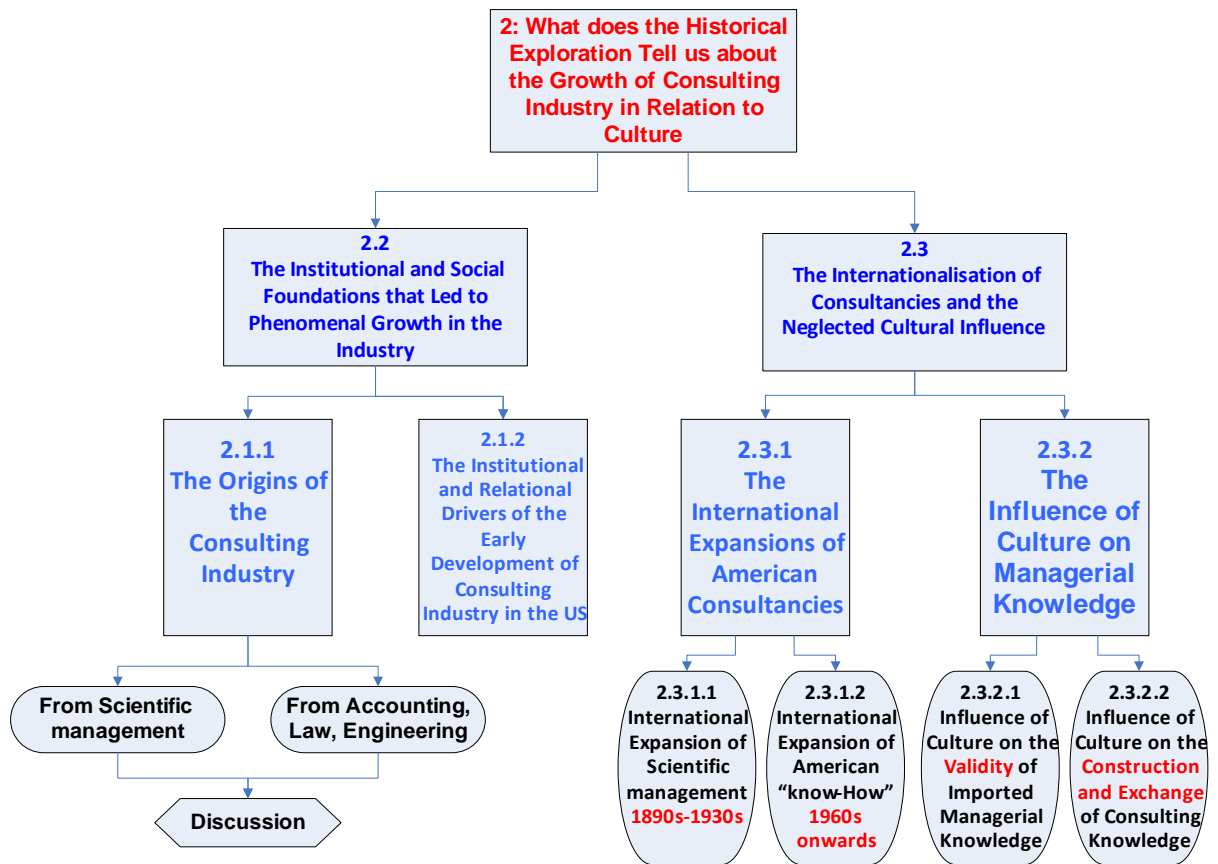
2: What does the Historical Exploration Tell us about the Growth of Consulting Industry in Relation to Culture

2.2
The Institutional and Social Foundations that Led to Phenomenal Growth in the Industry

2.3
The Internationalisation of Consultancies and the Neglected Cultural Influence

2.1.1
The Origins of the Consulting Industry

2.1.2
The Institutional and Relational Drivers of the Early Development of Consulting Industry in the US

2.3.1
The International Expansions of American Consultancies

2.3.2
The Influence of Culture on Managerial Knowledge

From Scientific management

From Accounting, Law, Engineering

Discussion

2.3.1.1
International Expansion of Scientific management 1890s-1930s

2.3.1.2
International Expansion of American "know-How" 1960s onwards

2.3.2.1
Influence of Culture on the Validity of Imported Managerial Knowledge

2.3.2.2
Influence of Culture on the Construction and Exchange of Consulting Knowledge